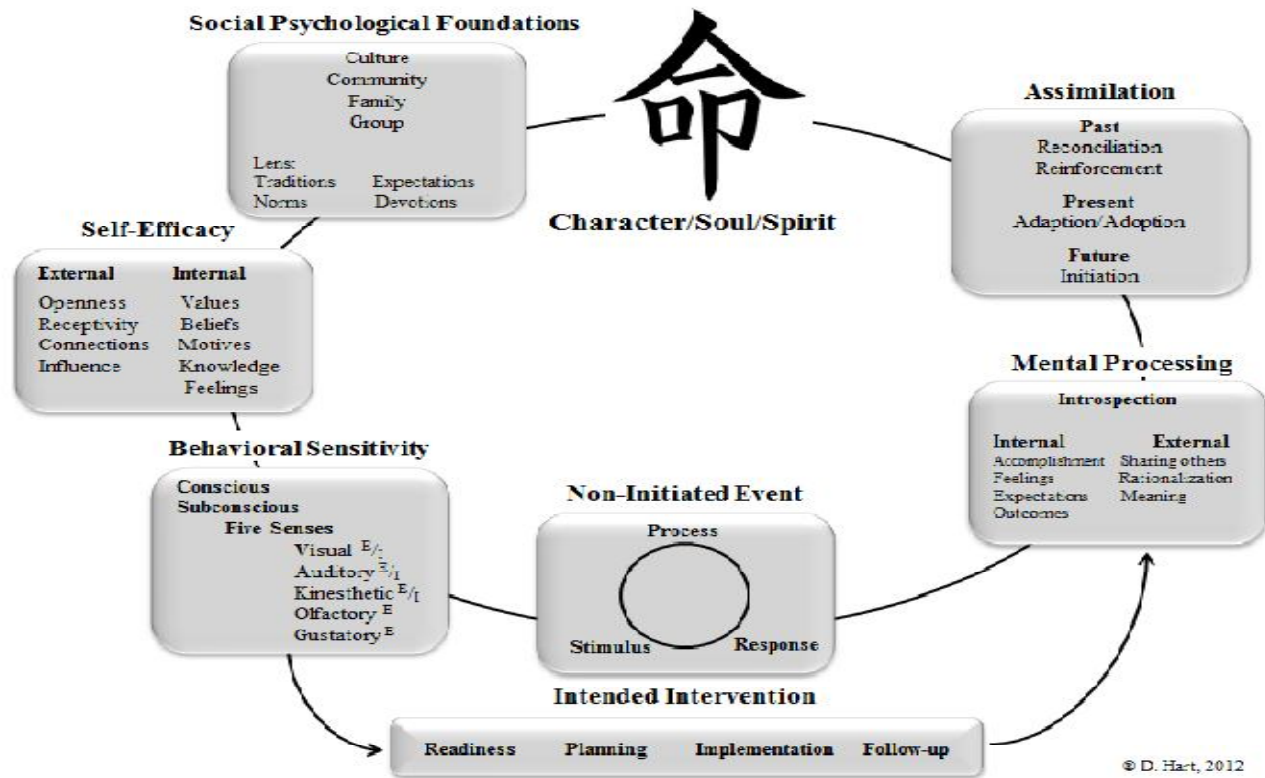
Social Psychological Foundations

Culture
Community
Family
Group

Lens:
Traditions Expectations
Norms Devotions

命

Character/Soul/Spirit

Assimilation

Past
Reconciliation
Reinforcement

Present
Adaption/Adoption

Future
Initiation

Self-Efficacy

External
Openness
Receptivity
Connections
Influence

Internal
Values
Beliefs
Motives
Knowledge
Feelings

Mental Processing

Introspection

Internal
Accomplishment
Feelings
Expectations
Outcomes

External
Sharing others
Rationalization
Meaning

Behavioral Sensitivity

Conscious
Subconscious
Five Senses
Visual $^{E}/_{I}$
Auditory $^{E}/_{I}$
Kinesthetic $^{E}/_{I}$
Olfactory $^{E}$
Gustatory $^{E}$

Non-Initiated Event

Process
Stimulus
Response

Intended Intervention

Readiness Planning Implementation Follow-up

© D. Hart, 2012